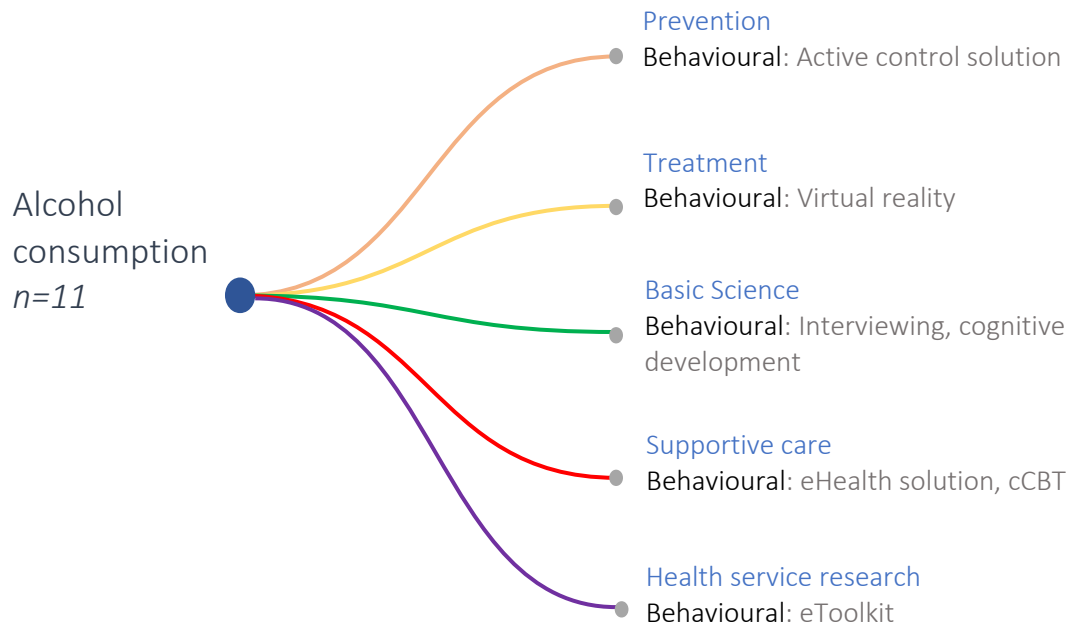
Alcohol consumption
n=11

Prevention
Behavioural: Active control solution

Treatment
Behavioural: Virtual reality

Basic Science
Behavioural: Interviewing, cognitive development

Supportive care
Behavioural: eHealth solution, cCBT

Health service research
Behavioural: eToolkit